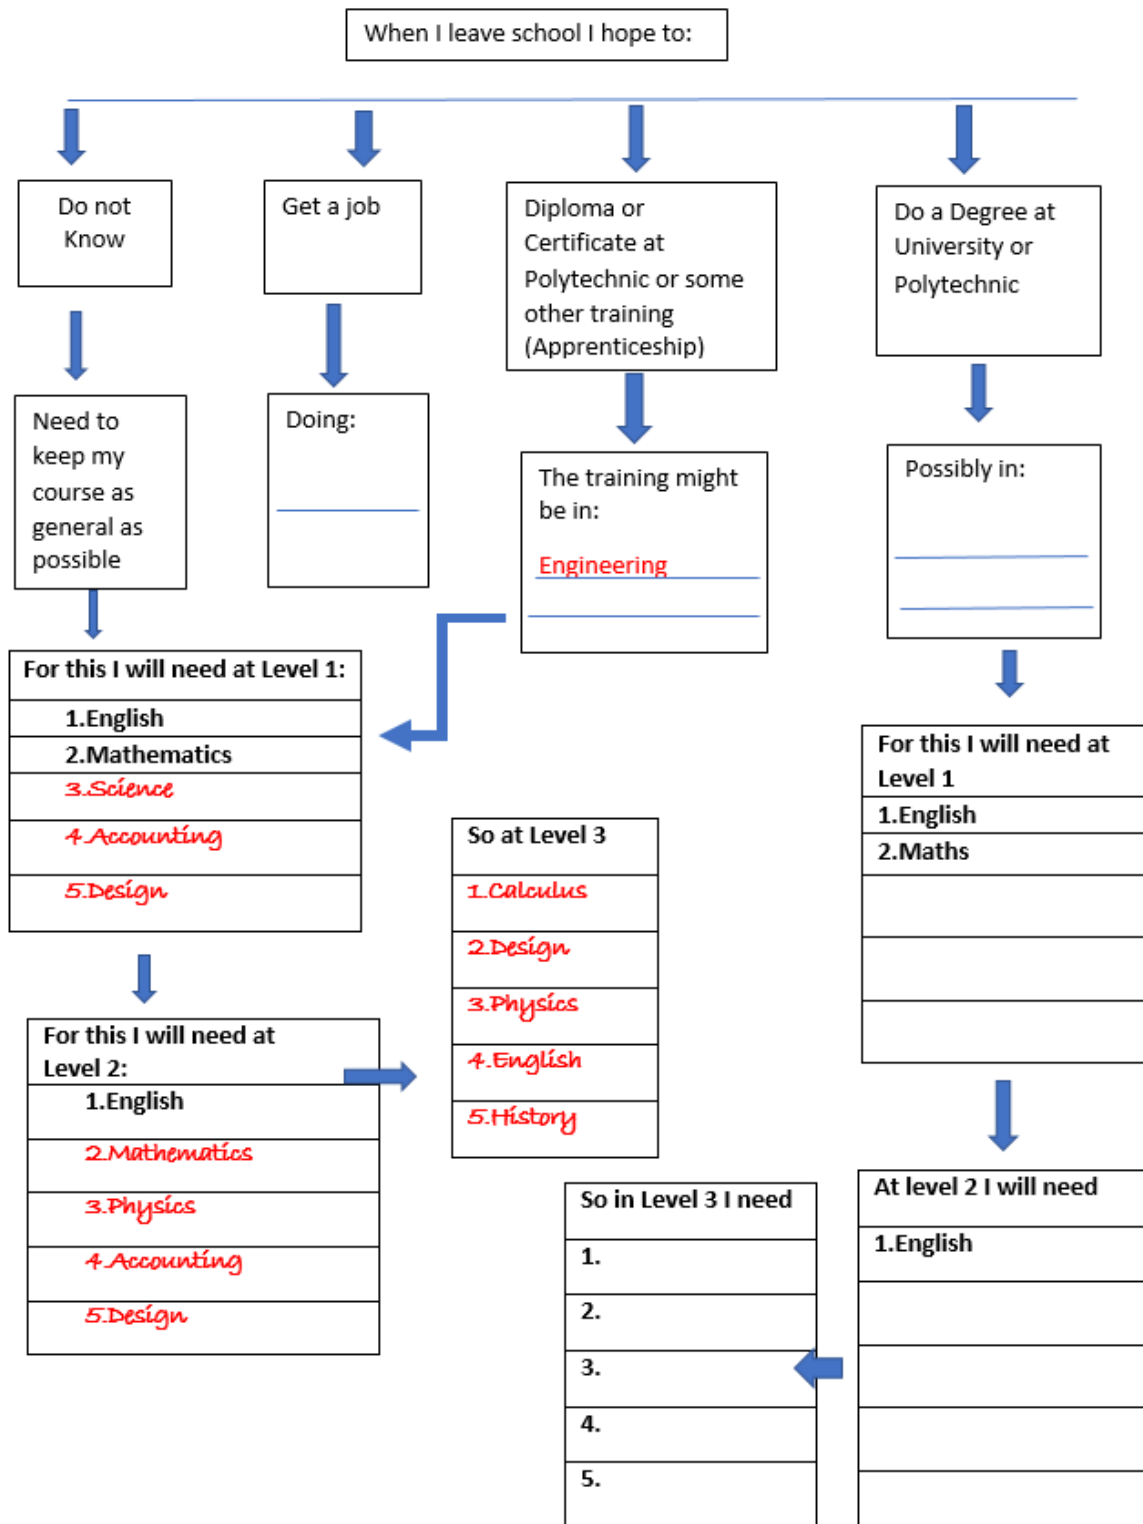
When I leave school I hope to:

Do not Know

Need to keep my course as general as possible

Get a job

Doing:

Diploma or Certificate at Polytechnic or some other training (Apprenticeship)

The training might be in:

Engineering

Do a Degree at University or Polytechnic

Possibly in:

| For this I will need at Level 1: |
|---|
| 1.English |
| 2.Mathematics |
| 3.Science |
| 4.Accounting |
| 5.Design |

| For this I will need at Level 2: |
|---|
| 1.English |
| 2.Mathematics |
| 3.Physics |
| 4.Accounting |
| 5.Design |

| So at Level 3 |
|---|
| 1.Calculus |
| 2.Design |
| 3.Physics |
| 4.English |
| 5.History |

| For this I will need at Level 1 |
|---|
| 1.English |
| 2.Maths |
| |
| |
| |

| At level 2 I will need |
|---|
| 1.English |
| |
| |
| |
| |

| So in Level 3 I need |
|---|
| 1. |
| 2. |
| 3. |
| 4. |
| 5. |